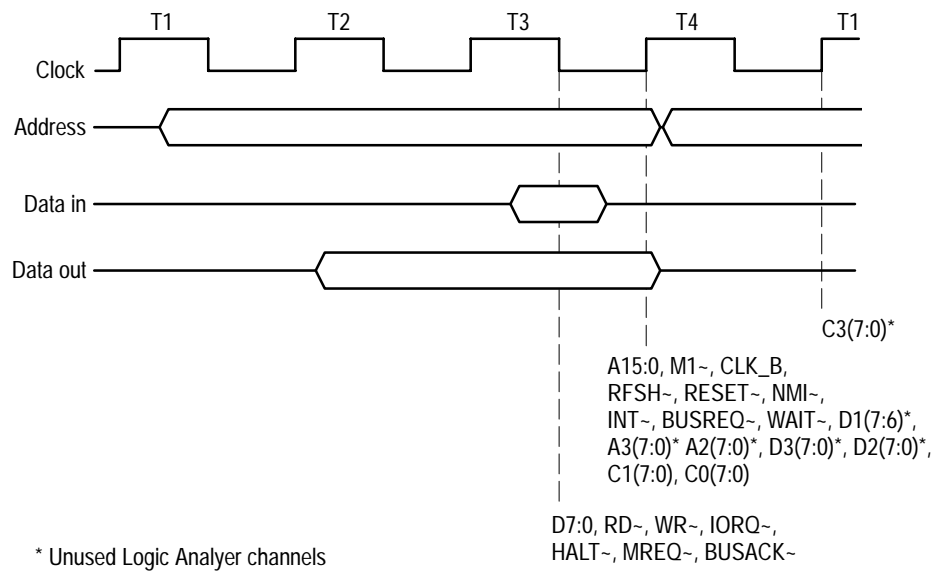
T1 T2 T3 T4 T1

Clock

Address

Data in

Data out

C3(7:0)*

A15:0, M1~, CLK_B, RFSH~, RESET~, NMI~, INT~, BUSREQ~, WAIT~, D1(7:6)*, A3(7:0)* A2(7:0)*, D3(7:0)*, D2(7:0)*, C1(7:0), C0(7:0)

D7:0, RD~, WR~, IORQ~, HALT~, MREQ~, BUSACK~

* Unused Logic Analyer channels